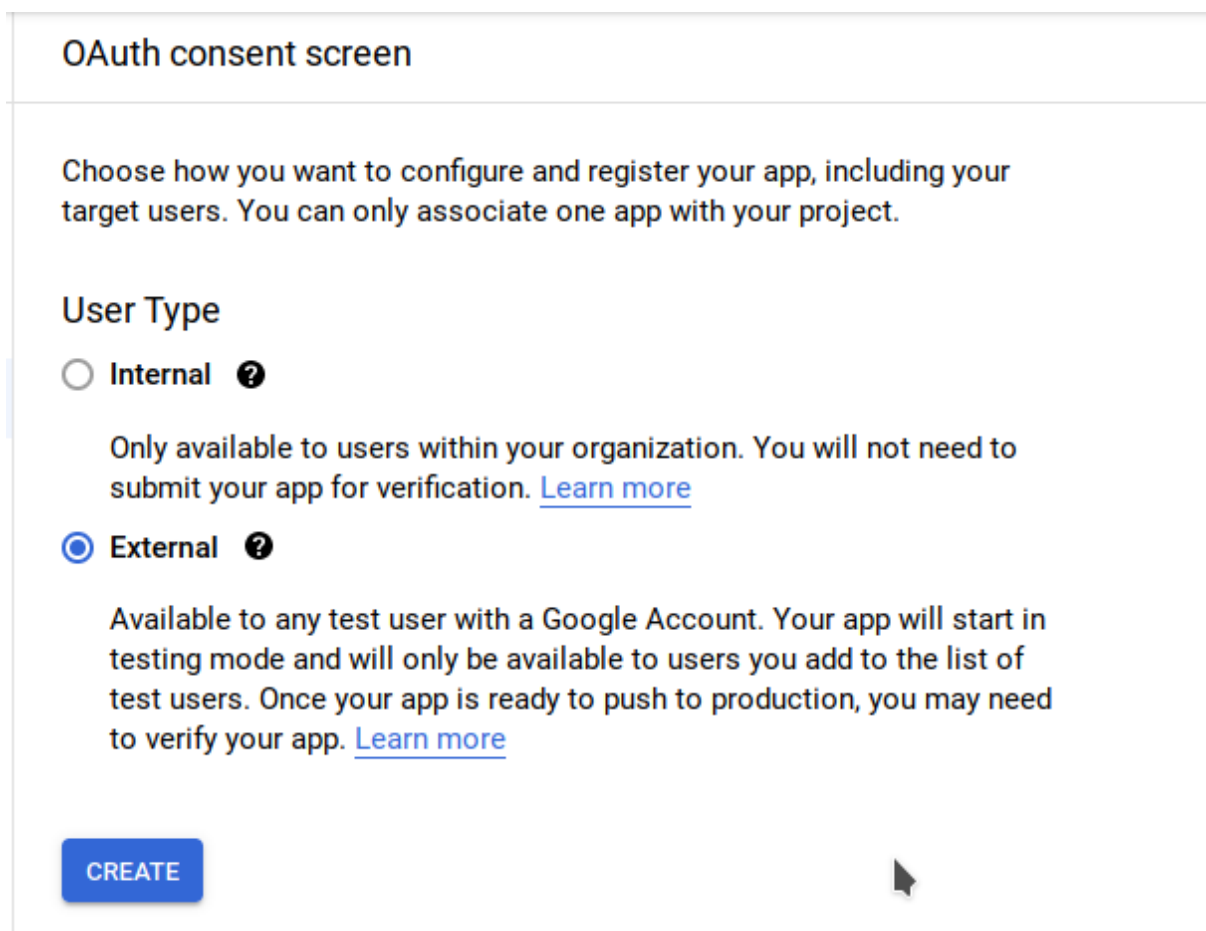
OAuth consent screen

Choose how you want to configure and register your app, including your target users. You can only associate one app with your project.

User Type

Internal

Only available to users within your organization. You will not need to submit your app for verification. Learn more

External

Available to any test user with a Google Account. Your app will start in testing mode and will only be available to users you add to the list of test users. Once your app is ready to push to production, you may need to verify your app. Learn more

CREATE